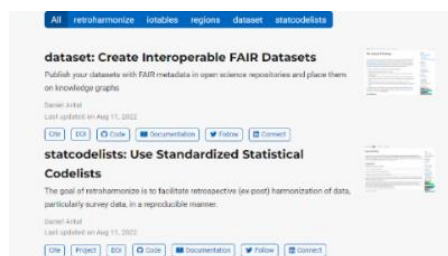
All retroharmonize iotables regions dataset statcodelists

dataset: Create Interoperable FAIR Datasets

Publish your datasets with FAIR metadata in open science repositories and place them on knowledge graphs

Daniel Antal
Last updated on Aug 11, 2022

Cite DOI Code Documentation Follow Connect

statcodelists: Use Standardized Statistical Codelists

The goal of retroharmonize is to facilitate retrospective (ex post) harmonization of data, particularly survey data, in a reproducible manner.

Daniel Antal
Last updated on Aug 11, 2022

Cite Project DOI Code Documentation Follow Connect